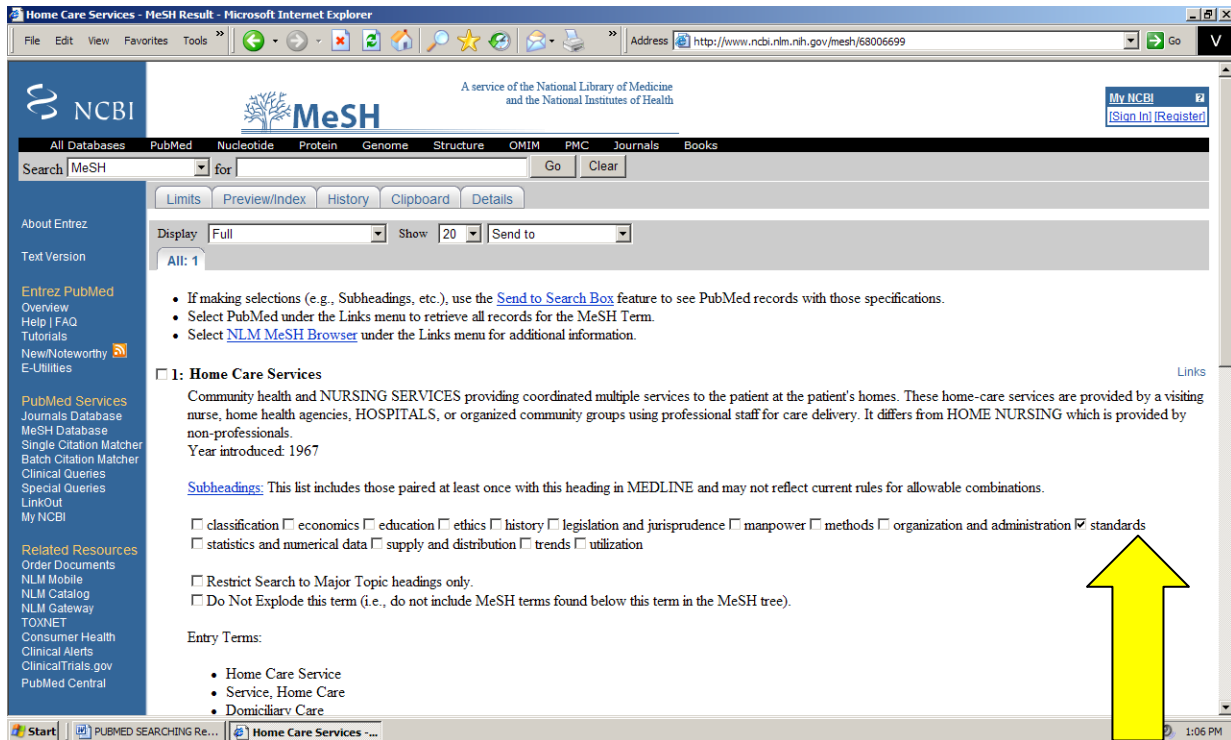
Home Care Services - MeSH Result - Microsoft Internet Explorer

File Edit View Favorites Tools » Address http://www.ncbi.nlm.nih.gov/mesh/68006699 Go

NCBI MeSH A service of the National Library of Medicine and the National Institutes of Health

My NCBI [Sign In] [Register]

All Databases PubMed Nucleotide Protein Genome Structure OMIM PMC Journals Books

Search MeSH for Go Clear

Limits Preview/Index History Clipboard Details

About Entrez

Text Version

Entrez PubMed
Overview
Help | FAQ
Tutorials
New/Noteworthy
E-Utilities

PubMed Services
Journals Database
MeSH Database
Single Citation Matcher
Batch Citation Matcher
Clinical Queries
Special Queries
LinkOut
My NCBI

Related Resources
Order Documents
NLM Mobile
NLM Catalog
NLM Gateway
TOXNET
Consumer Health
Clinical Alerts
ClinicalTrials.gov
PubMed Central

Display Full Show 20 Send to

All: 1

- If making selections (e.g., Subheadings, etc.), use the Send to Search Box feature to see PubMed records with those specifications.
- Select PubMed under the Links menu to retrieve all records for the MeSH Term.
- Select NLM MeSH Browser under the Links menu for additional information.

1: Home Care Services

Links

Community health and NURSING SERVICES providing coordinated multiple services to the patient at the patient's homes. These home-care services are provided by a visiting nurse, home health agencies, HOSPITALS, or organized community groups using professional staff for care delivery. It differs from HOME NURSING which is provided by non-professionals.
Year introduced: 1967

Subheadings: This list includes those paired at least once with this heading in MEDLINE and may not reflect current rules for allowable combinations.

classification economics education ethics history legislation and jurisprudence manpower methods organization and administration standards statistics and numerical data supply and distribution trends utilization

Restrict Search to Major Topic headings only.
Do Not Explode this term (i.e., do not include MeSH terms found below this term in the MeSH tree).

Entry Terms:

- Home Care Service
- Service, Home Care
- Domiciliary Care

Start PUBMED SEARCHING Re... Home Care Services -... 1:06 PM